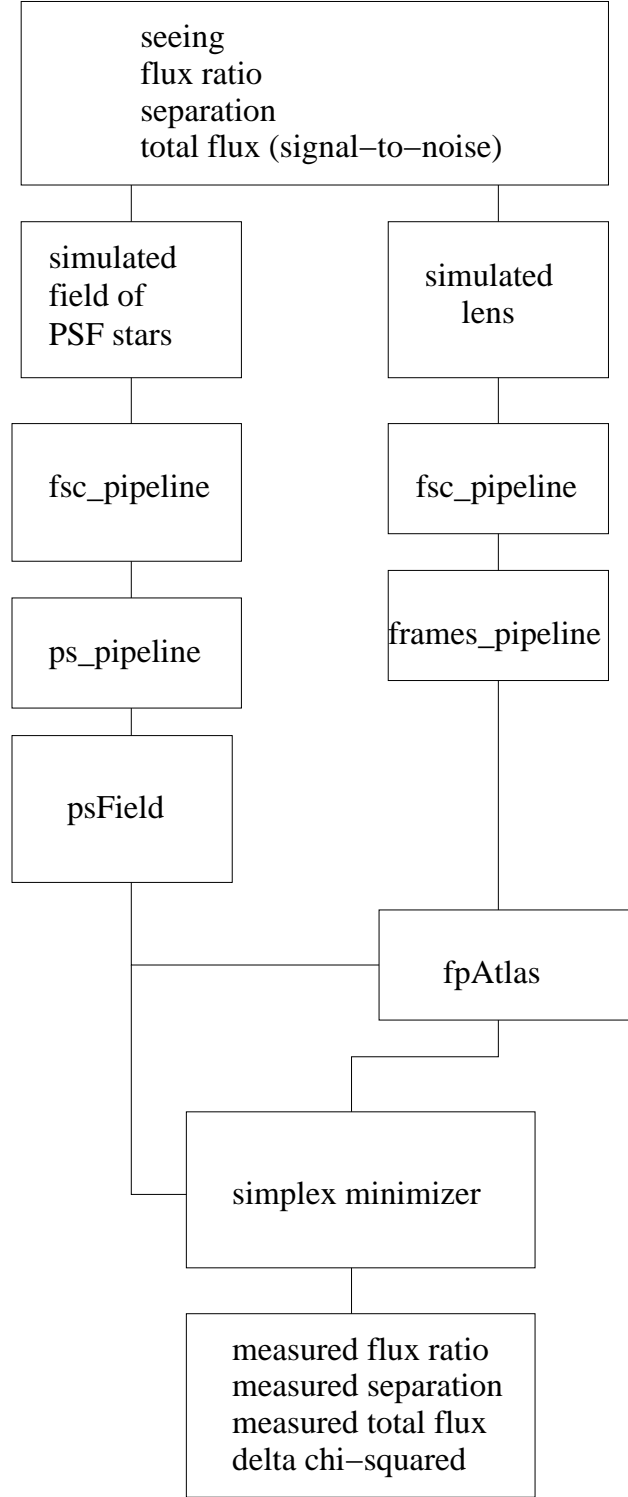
seeing
flux ratio
separation
total flux (signal−to−noise)

simulated field of PSF stars

simulated lens

fsc_pipeline

fsc_pipeline

ps_pipeline

frames_pipeline

psField

fpAtlas

simplex minimizer

measured flux ratio
measured separation
measured total flux
delta chi−squared